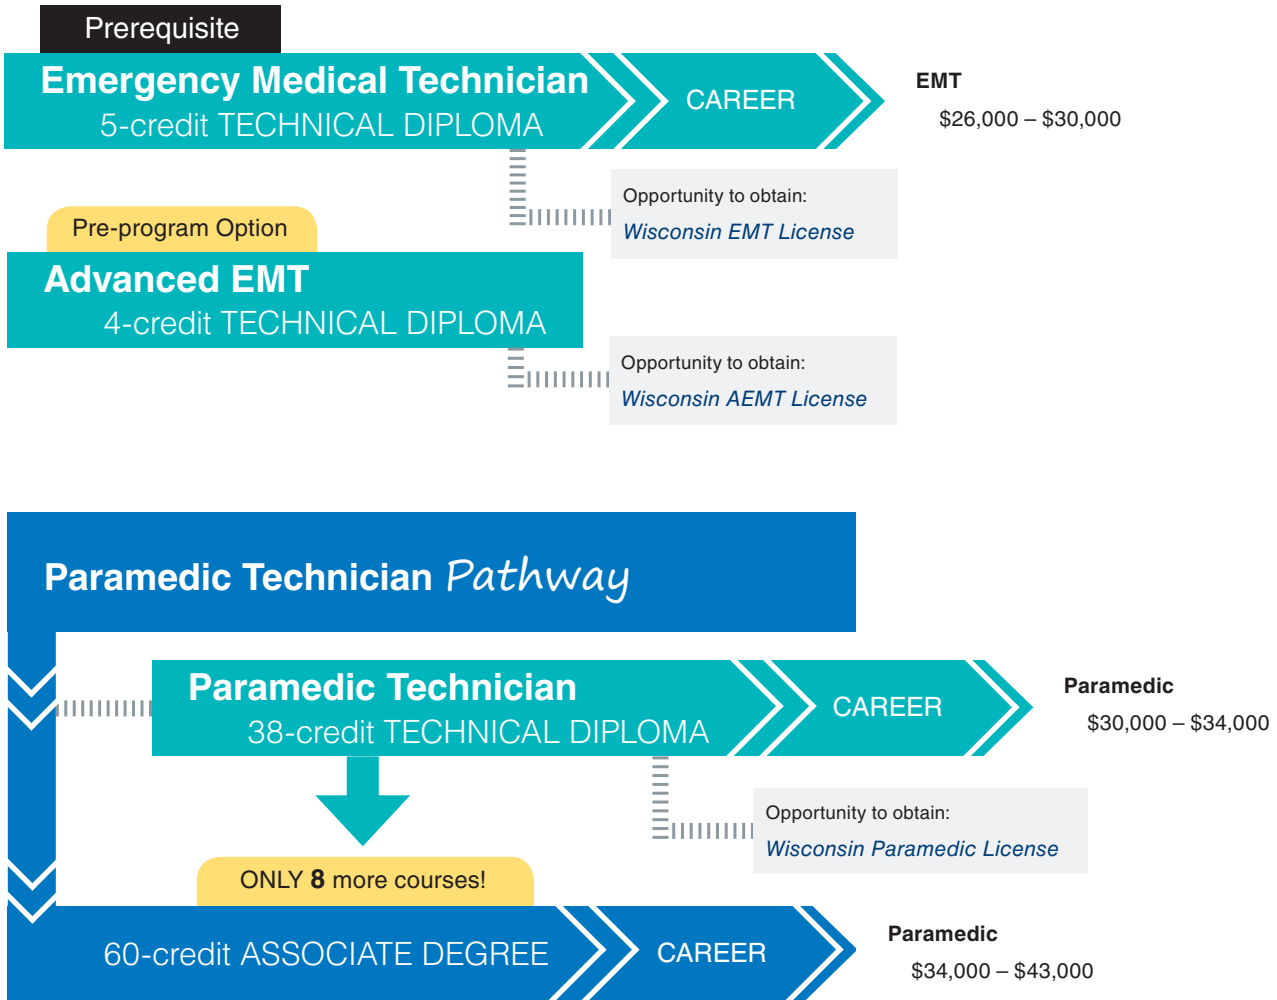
Prerequisite

Emergency Medical Technician
5-credit TECHNICAL DIPLOMA

CAREER

EMT
$26,000 – $30,000

Opportunity to obtain:
Wisconsin EMT License

Pre-program Option

Advanced EMT
4-credit TECHNICAL DIPLOMA

Opportunity to obtain:
Wisconsin AEMT License

Paramedic Technician Pathway

Paramedic Technician
38-credit TECHNICAL DIPLOMA

CAREER

Paramedic
$30,000 – $34,000

Opportunity to obtain:
Wisconsin Paramedic License

ONLY 8 more courses!

60-credit ASSOCIATE DEGREE

CAREER

Paramedic
$34,000 – $43,000